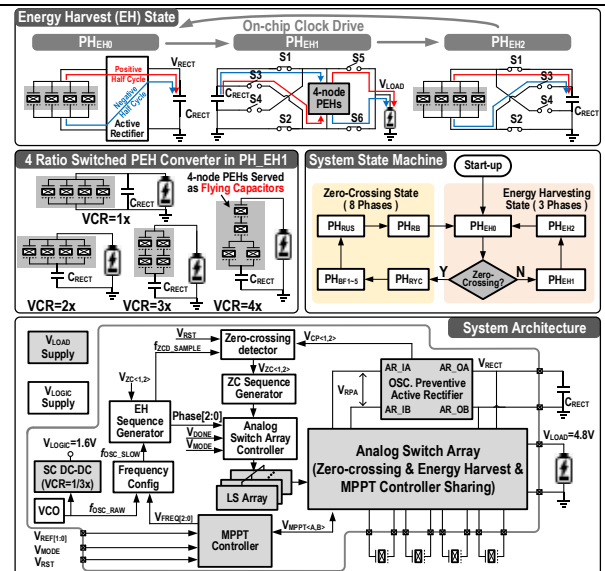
Energy Harvest (EH) State

On-chip Clock Drive

$PH_{EH0}$

$PH_{EH1}$

$PH_{EH2}$

Positive Half Cycle

Negative Half Cycle

Active Rectifier

$V_{RECT}$

$C_{RECT}$

S1

S3

S4

S2

S5

S6

4-node PEHs

$V_{LOAD}$

S1

S3

S4

S2

$C_{RECT}$

4 Ratio Switched PEH Converter in PH_EH1

$C_{RECT}$

VCR=1x

4-node PEHs Served as Flying Capacitors

$C_{RECT}$

$C_{RECT}$

$C_{RECT}$

VCR=2x

VCR=3x

VCR=4x

System State Machine

Start-up

Zero-Crossing State ( 8 Phases )

Energy Harvesting State ( 3 Phases )

$PH_{RUS}$

$PH_{RB}$

$PH_{EH0}$

$PH_{EH2}$

$PH_{BF1\sim5}$

$PH_{RYC}$

Y

Zero-Crossing?

N

$PH_{EH1}$

System Architecture

$V_{LOAD}$ Supply

$V_{LOGIC}$ Supply

$V_{RST}$

$f_{ZCD\_SAMPLE}$

Zero-crossing detector

$V_{CP<1,2>}$

$V_{ZC<1,2>}$

$V_{ZC<1,2>}$

ZC Sequence Generator

EH Sequence Generator

Phase[2:0]

$V_{DONE}$

$V_{MODE}$

Analog Switch Array Controller

$V_{RPA}$

AR_IA

AR_OA

OSC. Preventive Active Rectifier

AR_IB

AR_OB

$V_{RECT}$

$C_{RECT}$

$V_{LOGIC}$=1.6V

SC DC-DC (VCR=1/3x)

$f_{OSC\_SLOW}$

Frequency Config

LS Array

Analog Switch Array (Zero-crossing & Energy Harvest & MPPT Controller Sharing)

$V_{LOAD}$=4.8V

VCO

$f_{OSC\_RAW}$

$V_{FREQ[2:0]}$

$V_{REF[1:0]}$

$V_{MODE}$

$V_{RST}$

MPPT Controller

$V_{MPPT<A,B>}$